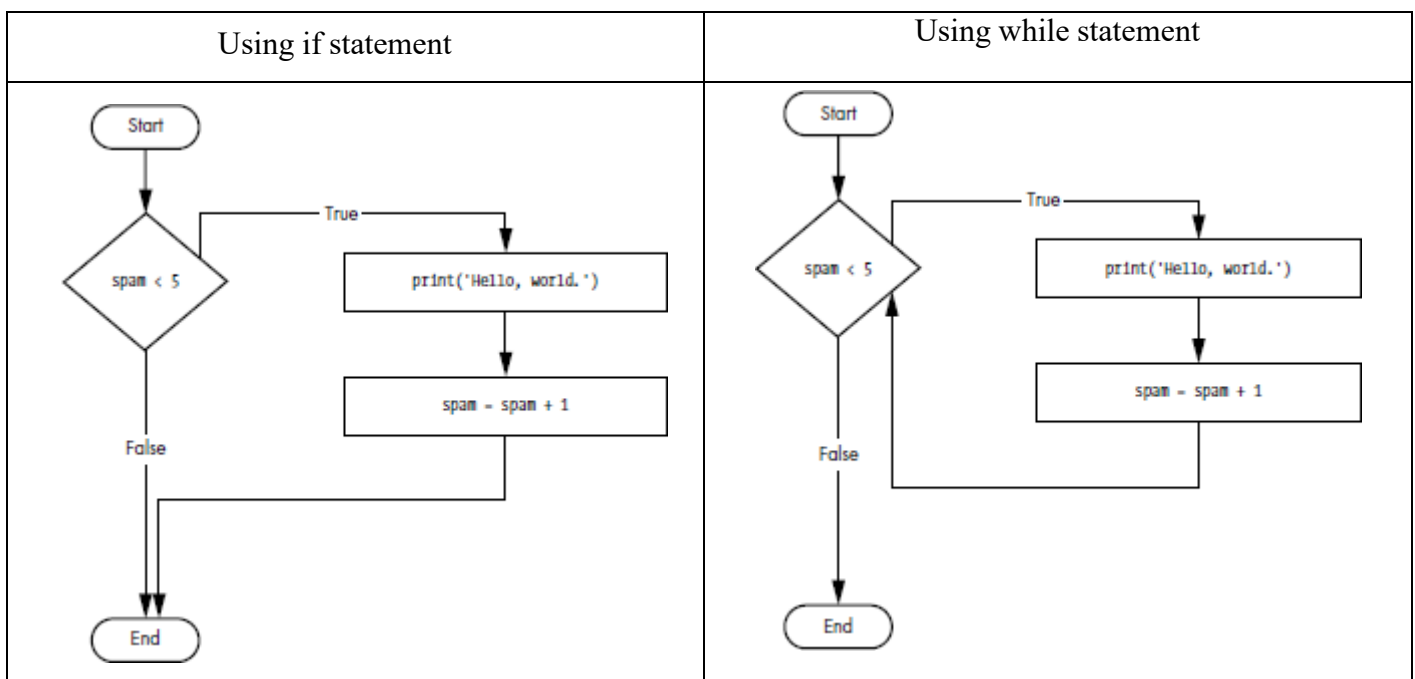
| Using if statement | Using while statement |
|---|---|
| Start<br>True<br>spam < 5<br>print('Hello, world.')<br>spam = spam + 1<br>False<br>End | Start<br>True<br>spam < 5<br>print('Hello, world.')<br>spam = spam + 1<br>False<br>End |